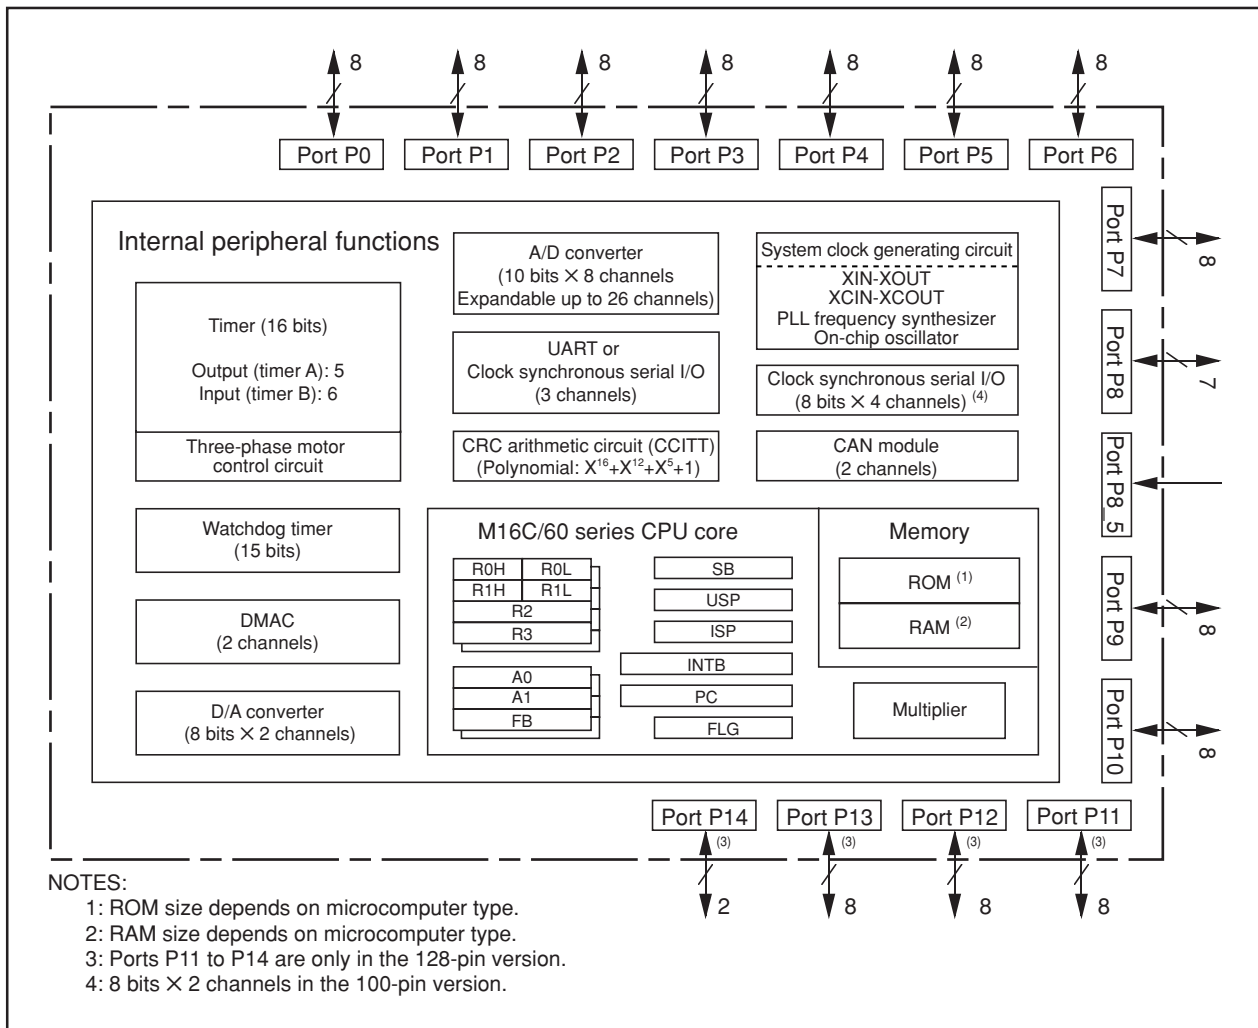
8 8 8 8 8 8 8

Port P0 Port P1 Port P2 Port P3 Port P4 Port P5 Port P6

Internal peripheral functions

Timer (16 bits)

Output (timer A): 5
Input (timer B): 6

Three-phase motor control circuit

A/D converter
(10 bits × 8 channels
Expandable up to 26 channels)

UART or
Clock synchronous serial I/O
(3 channels)

CRC arithmetic circuit (CCITT)
(Polynomial: $X^{16}+X^{12}+X^{5}+1$)

System clock generating circuit
XIN-XOUT
XCIN-XCOUT
PLL frequency synthesizer
On-chip oscillator

Clock synchronous serial I/O
(8 bits × 4 channels) $^{(4)}$

CAN module
(2 channels)

Port P7 8
Port P8 7
Port P8_5
Port P9 8
Port P10 8

Watchdog timer
(15 bits)

DMAC
(2 channels)

D/A converter
(8 bits × 2 channels)

M16C/60 series CPU core

R0H R0L
R1H R1L
R2
R3

A0
A1
FB

SB
USP
ISP
INTB
PC
FLG

Memory

ROM $^{(1)}$
RAM $^{(2)}$

Multiplier

Port P14 Port P13 Port P12 Port P11
(3) (3) (3) (3)
2 8 8 8

NOTES:
1: ROM size depends on microcomputer type.
2: RAM size depends on microcomputer type.
3: Ports P11 to P14 are only in the 128-pin version.
4: 8 bits × 2 channels in the 100-pin version.